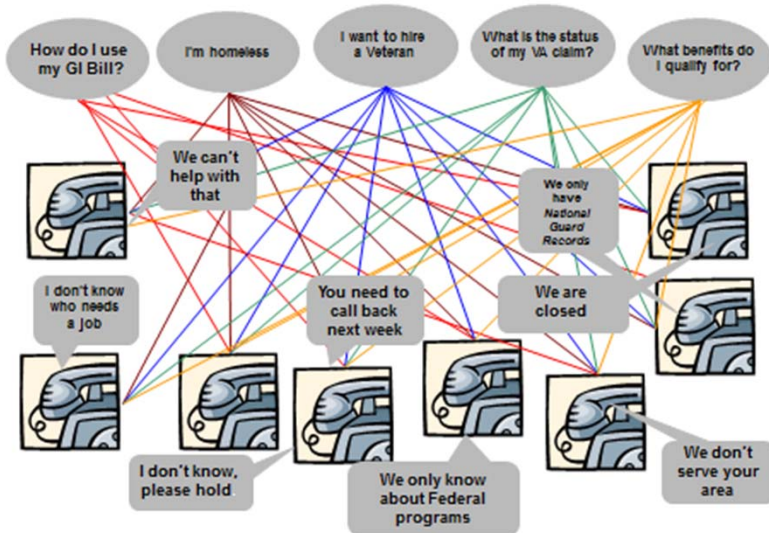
How do I use my GI Bill?

I'm homeless

I want to hire a Veteran

What is the status of my VA claim?

What benefits do I qualify for?

We can't help with that

We only have National Guard Records

I don't know who needs a job

You need to call back next week

We are closed

I don't know, please hold

We only know about Federal programs

We don't serve your area